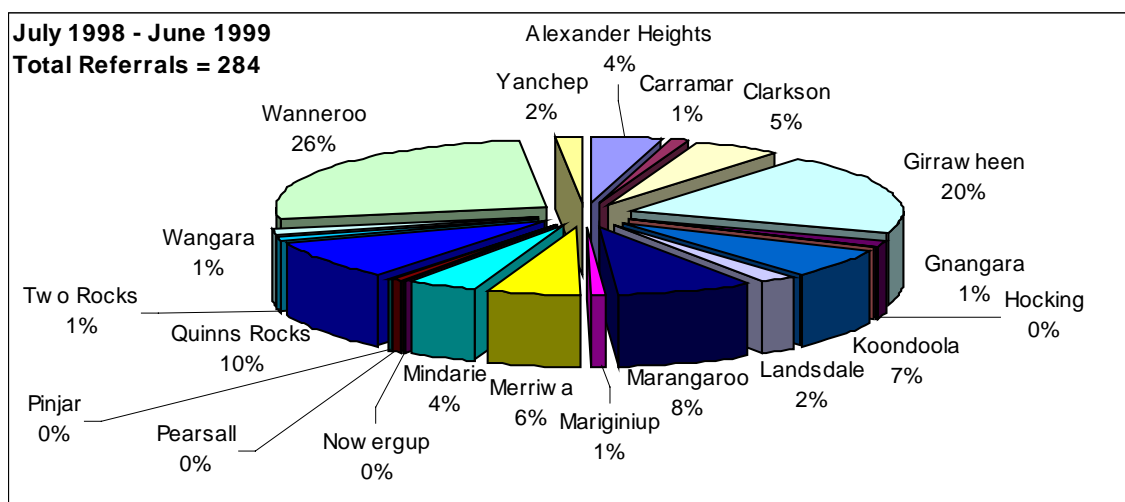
July 1998 - June 1999
Total Referrals = 284

Alexander Heights
4%

Yanchep
2%

Carramar
1%

Clarkson
5%

Wanneroo
26%

Girraw heen
20%

Wangara
1%

Gnangara
1%

Hocking
0%

Tw o Rocks
1%

Quinns Rocks
10%

Koondoola
7%

Landsdale
2%

Pinjar
0%

Mindarie
4%

Merriw a
6%

Marangaroo
8%

Pearsall
0%

Now ergup
0%

Mariginiup
1%